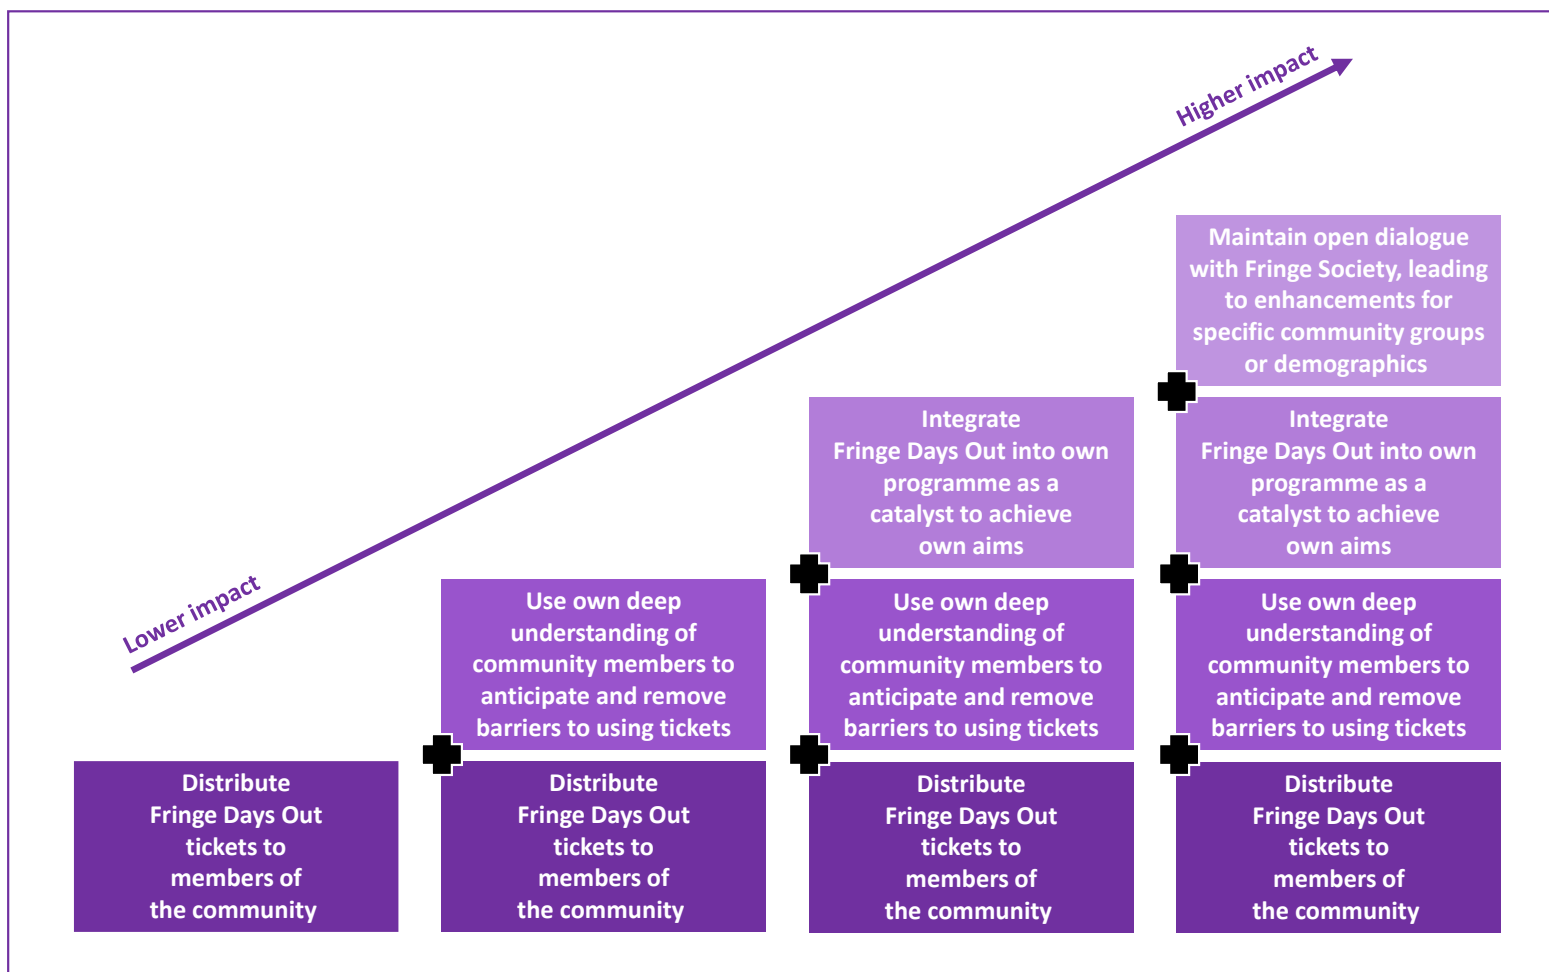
Higher impact

Lower impact

Maintain open dialogue with Fringe Society, leading to enhancements for specific community groups or demographics

Integrate Fringe Days Out into own programme as a catalyst to achieve own aims

Integrate Fringe Days Out into own programme as a catalyst to achieve own aims

Use own deep understanding of community members to anticipate and remove barriers to using tickets

Use own deep understanding of community members to anticipate and remove barriers to using tickets

Use own deep understanding of community members to anticipate and remove barriers to using tickets

Distribute Fringe Days Out tickets to members of the community

Distribute Fringe Days Out tickets to members of the community

Distribute Fringe Days Out tickets to members of the community

Distribute Fringe Days Out tickets to members of the community